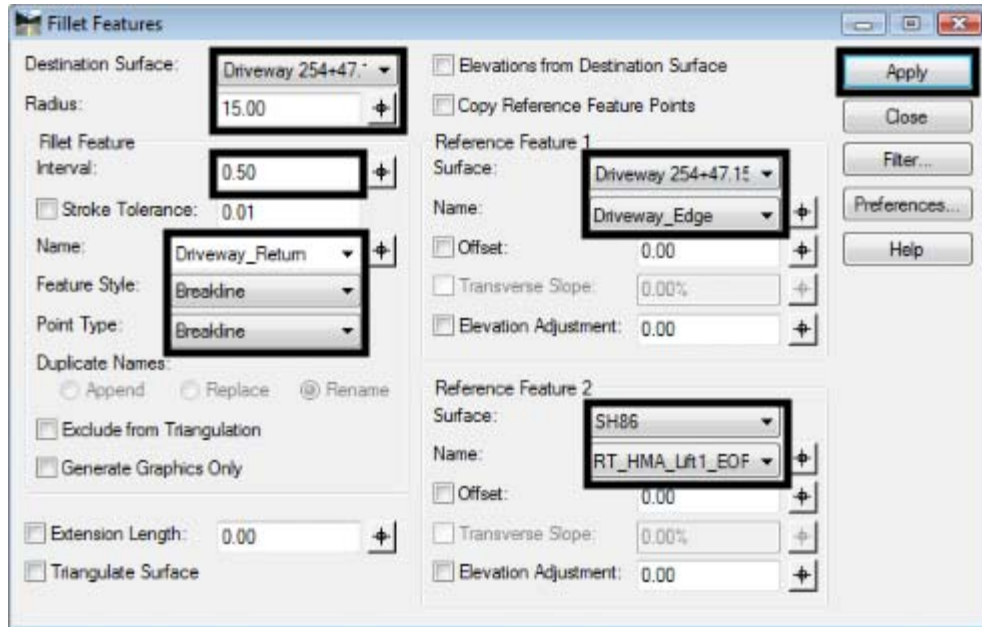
Fillet Features

Destination Surface: Driveway 254+47.1
Radius: 15.00

Fillet Feature
Interval: 0.50
Stroke Tolerance: 0.01
Name: Driveway_Return
Feature Style: Breakline
Point Type: Breakline
Duplicate Names:
Append Replace Rename
Exclude from Triangulation
Generate Graphics Only

Extension Length: 0.00
Triangulate Surface

Elevations from Destination Surface
Copy Reference Feature Points

Reference Feature 1
Surface: Driveway 254+47.15
Name: Driveway_Edge
Offset: 0.00
Transverse Slope: 0.00%
Elevation Adjustment: 0.00

Reference Feature 2
Surface: SH86
Name: RT_HMA_Lift1_EOF
Offset: 0.00
Transverse Slope: 0.00%
Elevation Adjustment: 0.00

Apply
Close
Filter...
Preferences...
Help